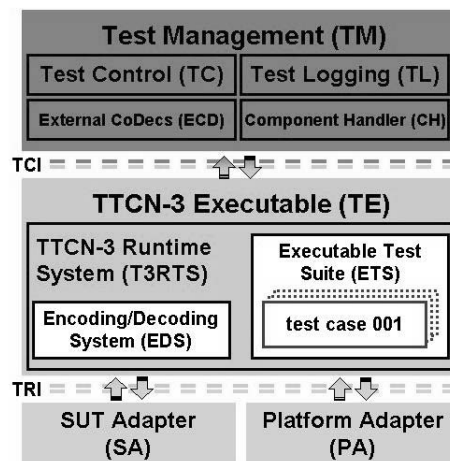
Test Management (TM)

Test Control (TC)

Test Logging (TL)

External CoDecs (ECD)

Component Handler (CH)

TCI

TTCN-3 Executable (TE)

TTCN-3 Runtime System (T3RTS)

Executable Test Suite (ETS)

Encoding/Decoding System (EDS)

test case 001

TRI

SUT Adapter (SA)

Platform Adapter (PA)